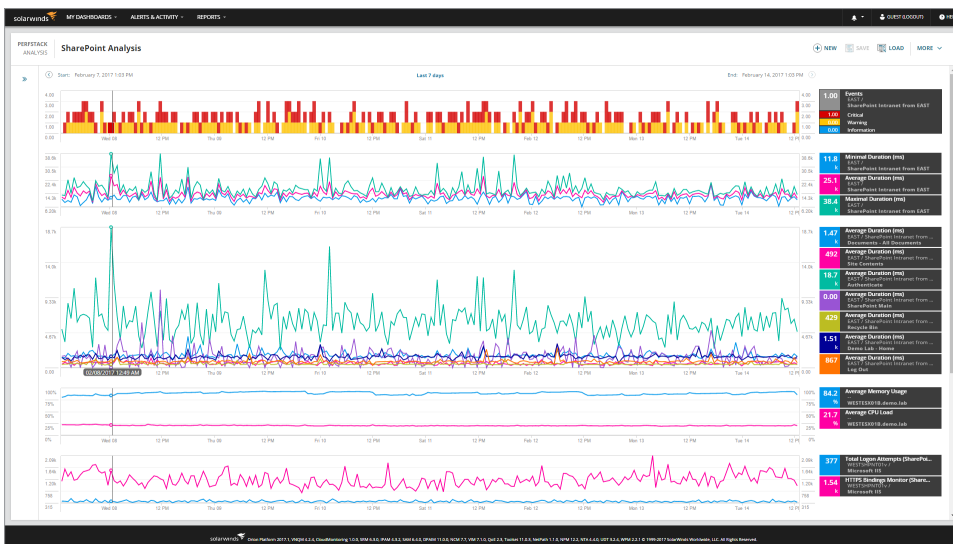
solarwinds MY DASHBOARDS ▾ ALERTS & ACTIVITY ▾ REPORTS ▾ GUEST (LOGOUT)

PERFSTACK ANALYSIS SharePoint Analysis

+ NEW SAVE LOAD MORE

Start: February 7, 2017 1:03 PM Last 7 days End: February 14, 2017 1:03 PM

4.00 3.00 2.00 1.00 0.00
Wed 08 12 PM Thu 09 12 PM Fri 10 12 PM Sat 11 12 PM Feb 12 12 PM Mon 13 12 PM Tue 14 12 PM

1.00 Events EAST / SharePoint Intranet from EAST
1.00 Critical
Warning
0.00 Information

38.4k 32.2k 26.0k 19.9k 14.3k 8.20k

11.8 k Minimal Duration (ms) EAST / SharePoint Intranet from EAST
25.1 k Average Duration (ms) EAST / SharePoint Intranet from EAST
38.4 k Maximal Duration (ms) EAST / SharePoint Intranet from EAST

18.7k 14.0k 9.33k 4.67k 0.00

02/08/2017 12:49 AM

1.47 k Average Duration (ms) EAST / SharePoint Intranet from EAST Documents - All Documents
492 Average Duration (ms) EAST / SharePoint Intranet from EAST Site Contents
18.7 k Average Duration (ms) EAST / SharePoint Intranet from EAST Authenticate
0.00 Average Duration (ms) EAST / SharePoint Intranet from EAST SharePoint Main
429 Average Duration (ms) EAST / SharePoint Intranet from EAST Recycle Bin
1.51 k Average Duration (ms) EAST / SharePoint Intranet from EAST Demo Lab - Home
867 Average Duration (ms) EAST / SharePoint Intranet from EAST Log Out

100% 75% 50% 25% 0%

84.2 % Average Memory Usage WESTESX01B.demo.lab
21.7 % Average CPU Load WESTESX01B.demo.lab

2.06k 1.54k 1.03k 516 0

377 Total Logon Attempts (SharePoi... WESTSHRPNT01v / Microsoft IIS
1.54 k HTTPS Bindings Monitor (Share... WESTSHRPNT01v / Microsoft IIS

solarwinds Orion Platform 2017.1, VMAN 6.3.0, CloudMonitoring 1.0.0, SRM 6.3.0, IPAM 4.3.2, SAM 6.4.0, DPAIM 11.0.0, NCM 7.7, VIM 7.1.0, QoE 2.3, Toolset 11.0.3, NetPath 1.1.0, NPM 12.2, NTA 4.4.0, UDT 3.2.4, WPM 2.2.1 © 1999-2017 SolarWinds Worldwide, LLC. All Rights Reserved.